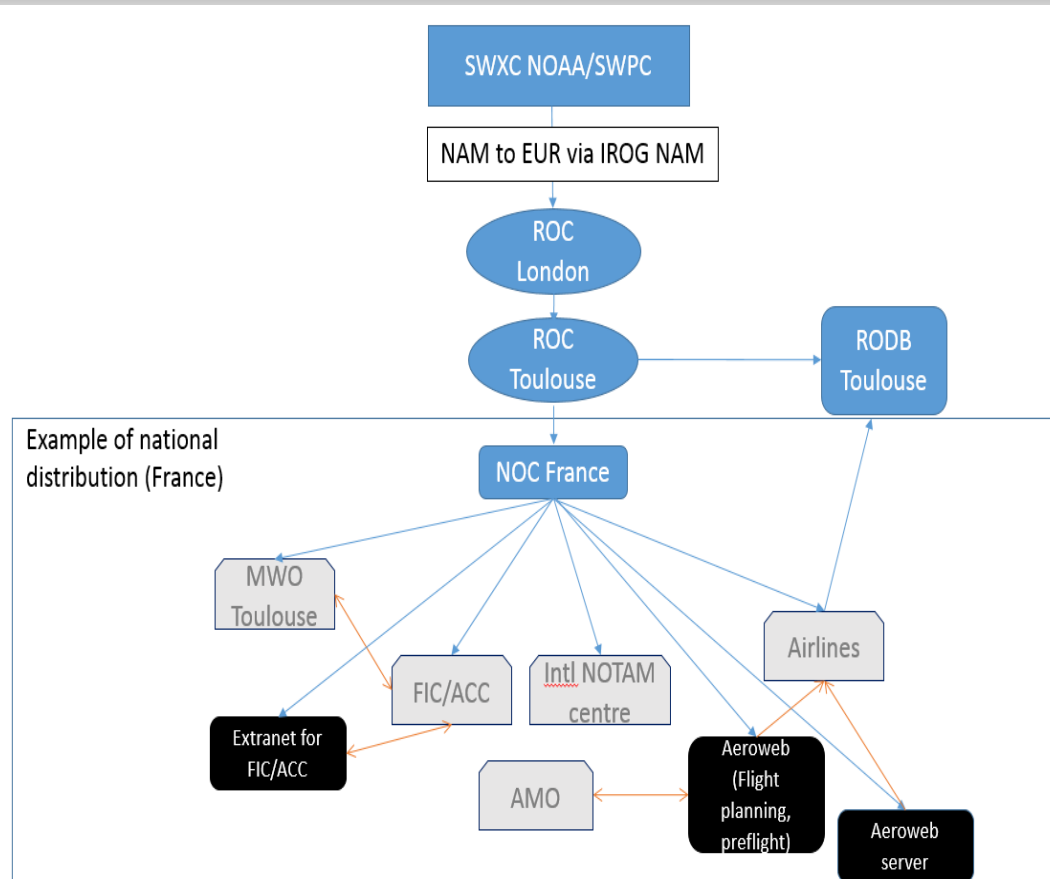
SWXC NOAA/SWPC

NAM to EUR via IROG NAM

ROC London

ROC Toulouse

RODB Toulouse

Example of national distribution (France)

NOC France

MWO Toulouse

FIC/ACC

Intl NOTAM centre

Airlines

Extranet for FIC/ACC

AMO

Aeroweb (Flight planning, preflight)

Aeroweb server